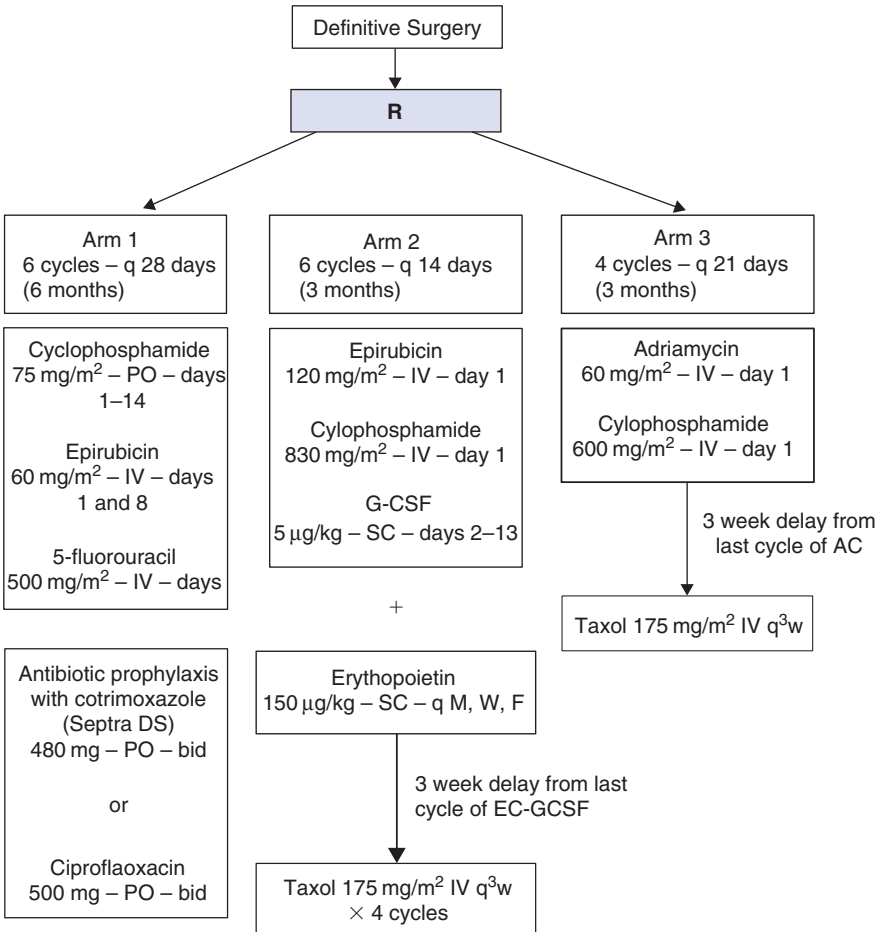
Definitive Surgery

R

Arm 1
6 cycles – q 28 days
(6 months)

Arm 2
6 cycles – q 14 days
(3 months)

Arm 3
4 cycles – q 21 days
(3 months)

Cyclophosphamide
75 mg/m$^2$ – PO – days 1–14

Epirubicin
60 mg/m$^2$ – IV – days 1 and 8

5-fluorouracil
500 mg/m$^2$ – IV – days

Epirubicin
120 mg/m$^2$ – IV – day 1

Cylophosphamide
830 mg/m$^2$ – IV – day 1

G-CSF
5 μg/kg – SC – days 2–13

Adriamycin
60 mg/m$^2$ – IV – day 1

Cylophosphamide
600 mg/m$^2$ – IV – day 1

3 week delay from last cycle of AC

Taxol 175 mg/m$^2$ IV q$^3$w

+

Antibiotic prophylaxis with cotrimoxazole (Septra DS)
480 mg – PO – bid

or

Ciproflaoxacin
500 mg – PO – bid

Erythopoietin
150 μg/kg – SC – q M, W, F

3 week delay from last cycle of EC-GCSF

Taxol 175 mg/m$^2$ IV q$^3$w
× 4 cycles